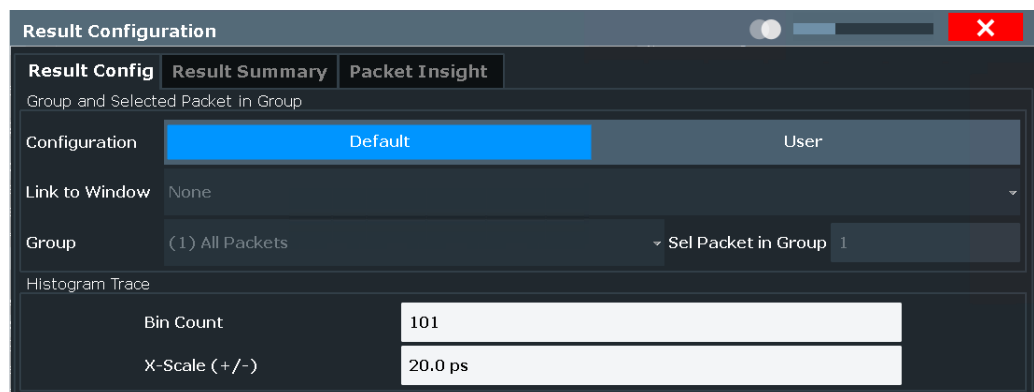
Result Configuration

Result Config
Result Summary
Packet Insight

Group and Selected Packet in Group

Configuration
Default
User

Link to Window
None

Group
(1) All Packets
Sel Packet in Group
1

Histogram Trace

Bin Count
101

X-Scale (+/-)
20.0 ps